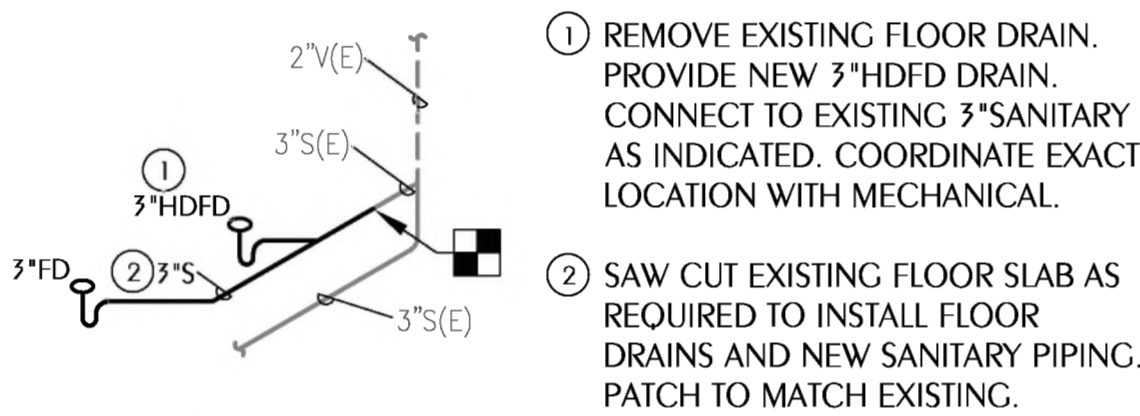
2"V(E)

3"S(E)

①
3"HDFD

3"FD ② 3"S

3"S(E)

① REMOVE EXISTING FLOOR DRAIN. PROVIDE NEW 3"HDFD DRAIN. CONNECT TO EXISTING 3"SANITARY AS INDICATED. COORDINATE EXACT LOCATION WITH MECHANICAL.

② SAW CUT EXISTING FLOOR SLAB AS REQUIRED TO INSTALL FLOOR DRAINS AND NEW SANITARY PIPING. PATCH TO MATCH EXISTING.